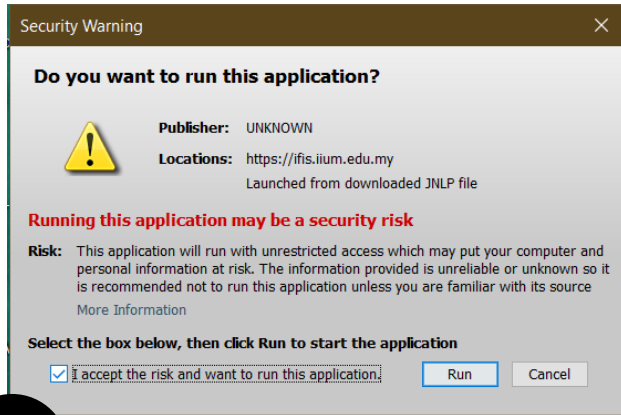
Security Warning

Do you want to run this application?

Publisher: UNKNOWN

Locations: https://ifis.iium.edu.my

Launched from downloaded JNLP file

Running this application may be a security risk

Risk: This application will run with unrestricted access which may put your computer and personal information at risk. The information provided is unreliable or unknown so it is recommended not to run this application unless you are familiar with its source

More Information

Select the box below, then click Run to start the application

I accept the risk and want to run this application.

Run

Cancel